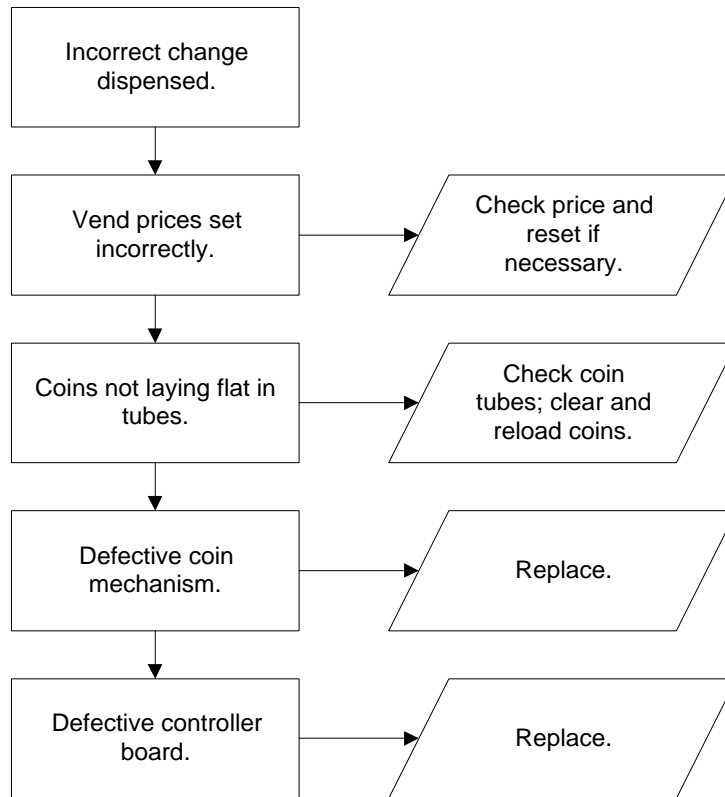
Incorrect change dispensed.

Vend prices set incorrectly.

Check price and reset if necessary.

Coins not laying flat in tubes.

Check coin tubes; clear and reload coins.

Defective coin mechanism.

Replace.

Defective controller board.

Replace.